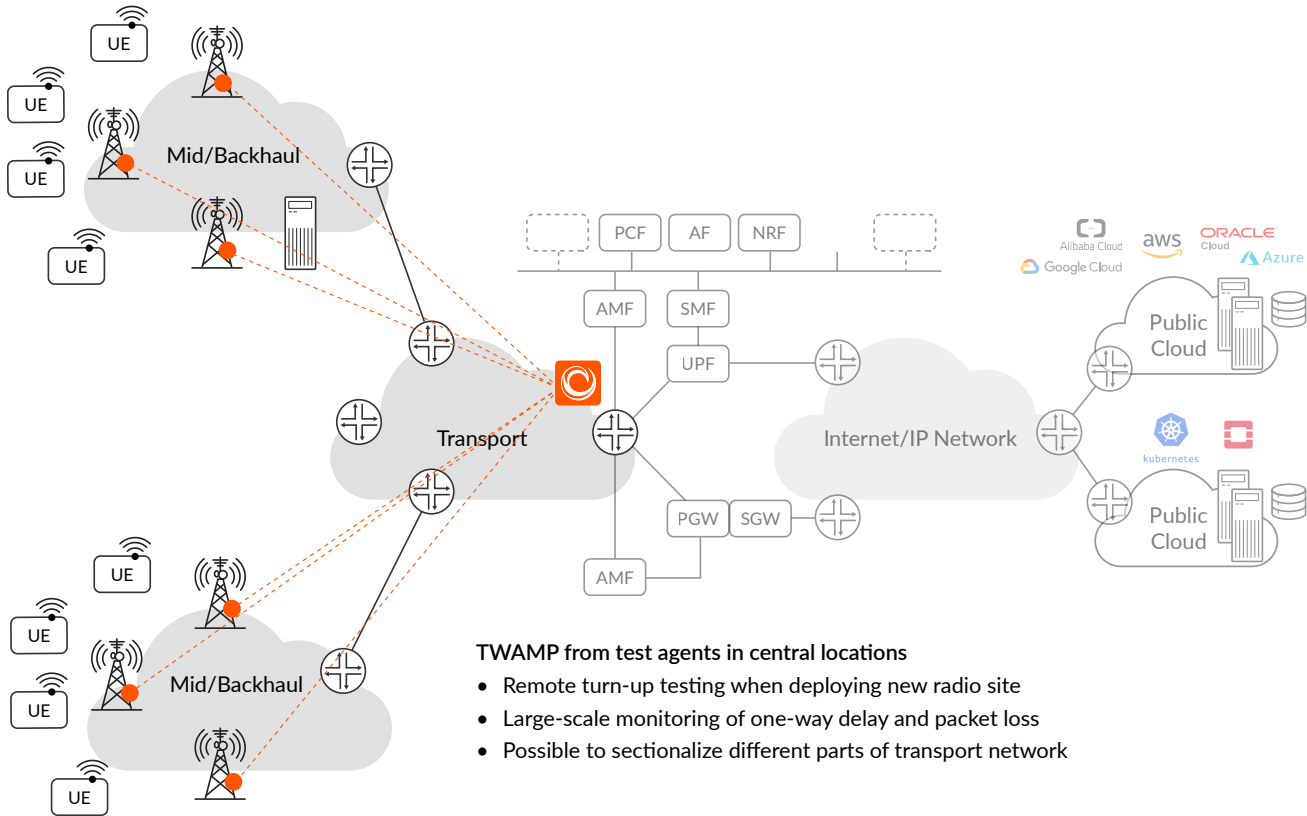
UE

UE

UE

UE

Mid/Backhaul

PCF

AF

NRF

Alibaba Cloud

aws

ORACLE Cloud

Google Cloud

Azure

AMF

SMF

UPF

Public Cloud

Transport

Internet/IP Network

kubernetes

PGW

SGW

Public Cloud

AMF

UE

UE

UE

UE

Mid/Backhaul

**TWAMP from test agents in central locations**
• Remote turn-up testing when deploying new radio site
• Large-scale monitoring of one-way delay and packet loss
• Possible to sectionalize different parts of transport network